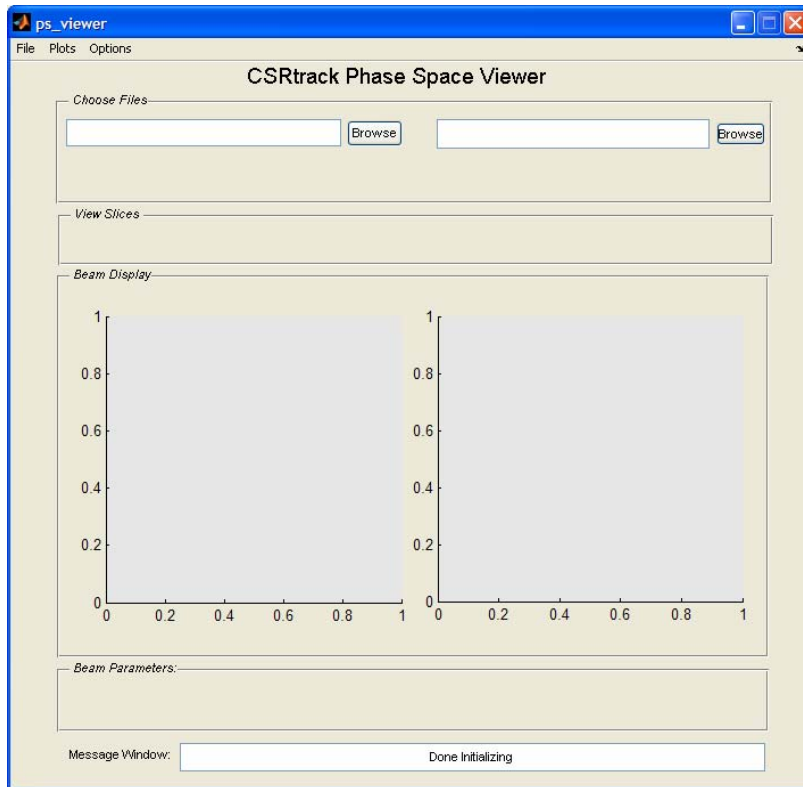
ps_viewer

File Plots Options

CSRtrack Phase Space Viewer

Choose Files

Browse

Browse

View Slices

Beam Display

1
0.8
0.6
0.4
0.2
0
0 0.2 0.4 0.6 0.8 1

1
0.8
0.6
0.4
0.2
0
0 0.2 0.4 0.6 0.8 1

Beam Parameters:

Message Window:

Done Initializing